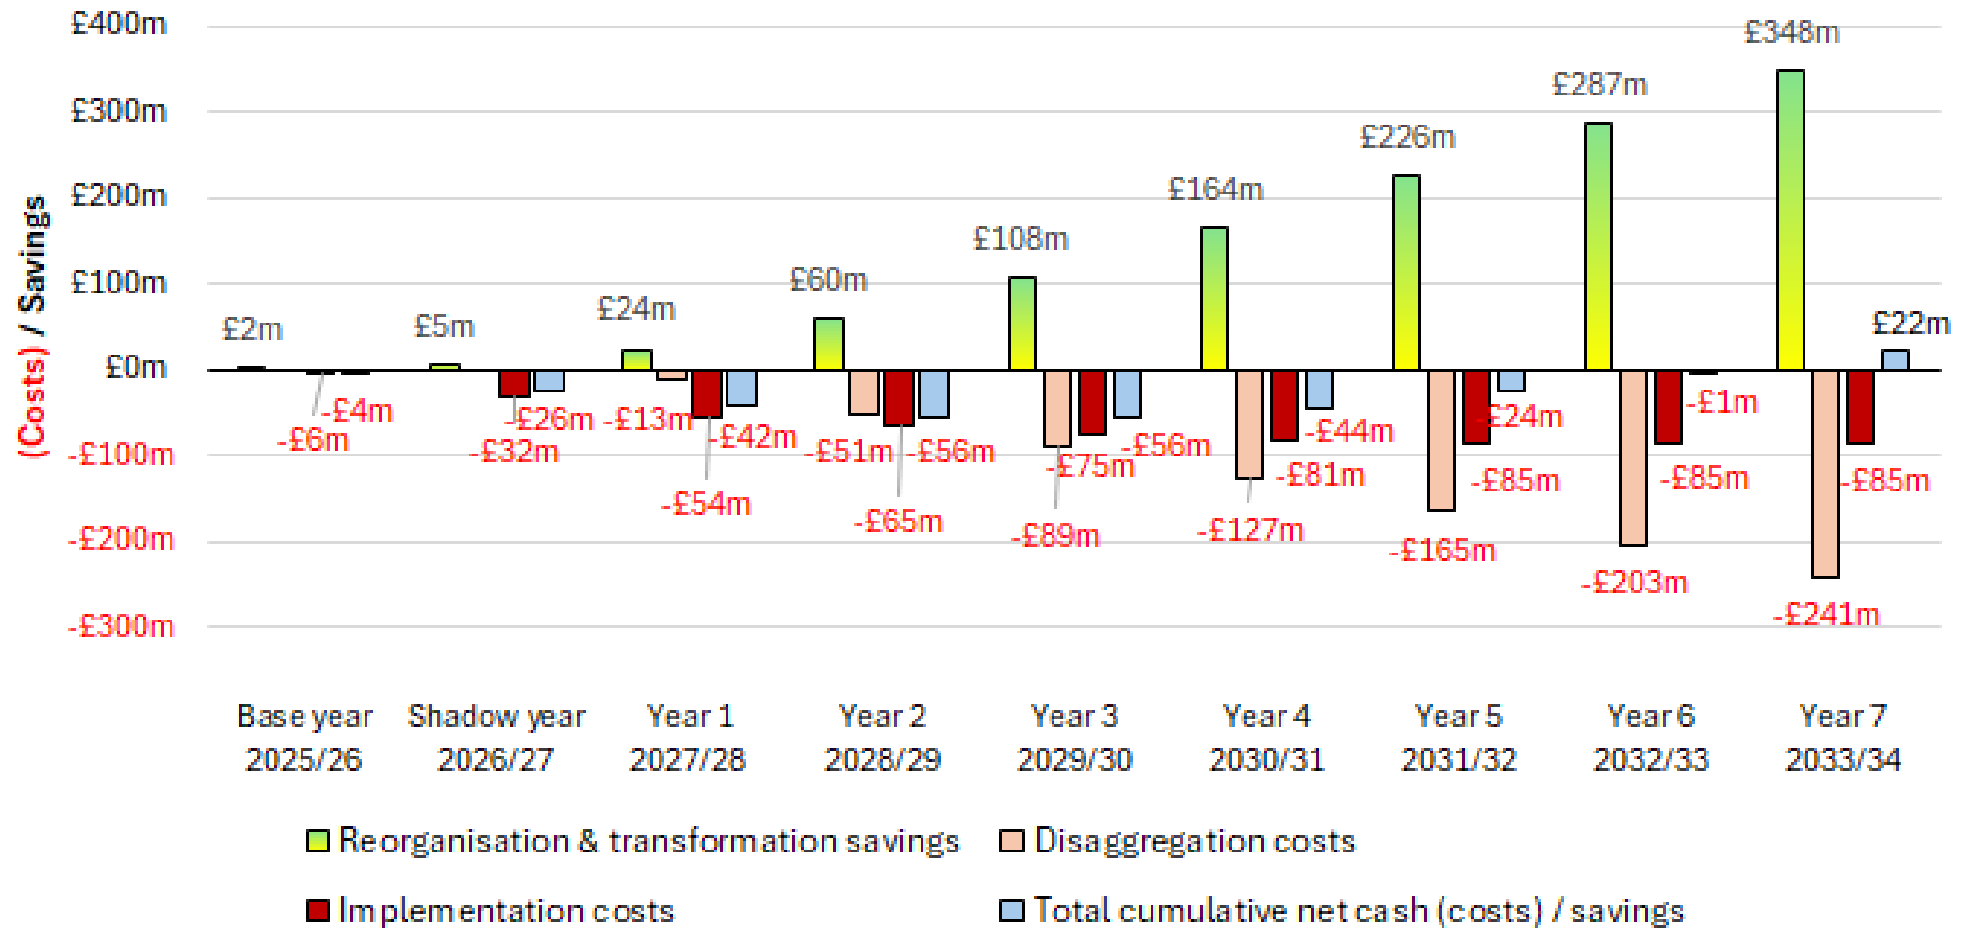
(Costs) / Savings

£400m
£300m
£200m
£100m
£0m
-£100m
-£200m
-£300m

£2m
-£6m
-£4m
£5m
-£32m
-£26m
£24m
-£13m
-£54m
-£42m
£60m
-£51m
-£65m
-£56m
£108m
-£89m
-£75m
-£56m
£164m
-£127m
-£81m
-£44m
£226m
-£165m
-£85m
-£24m
£287m
-£203m
-£85m
-£1m
£348m
-£241m
-£85m
£22m

Base year 2025/26
Shadow year 2026/27
Year 1 2027/28
Year 2 2028/29
Year 3 2029/30
Year 4 2030/31
Year 5 2031/32
Year 6 2032/33
Year 7 2033/34

Reorganisation & transformation savings
Disaggregation costs
Implementation costs
Total cumulative net cash (costs) / savings